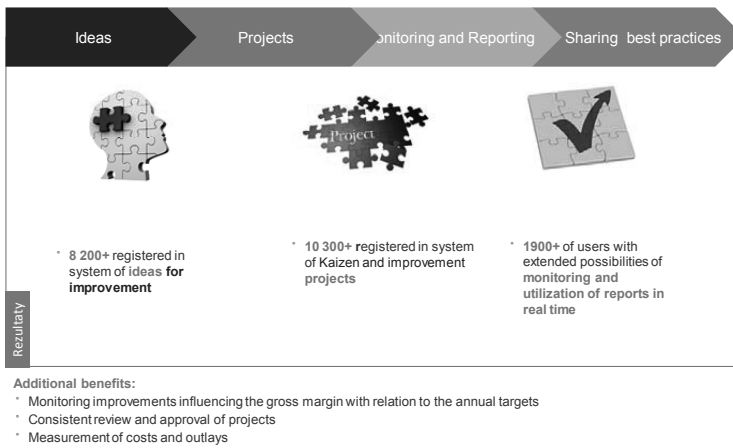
Ideas

Projects

onitoring and Reporting

Sharing best practices

Project

• 8 200+ registered in system of ideas for improvement

• 10 300+ registered in system of Kaizen and improvement projects

• 1900+ of users with extended possibilities of monitoring and utilization of reports in real time

Rezultaty

Additional benefits:

• Monitoring improvements influencing the gross margin with relation to the annual targets

• Consistent review and approval of projects

• Measurement of costs and outlays